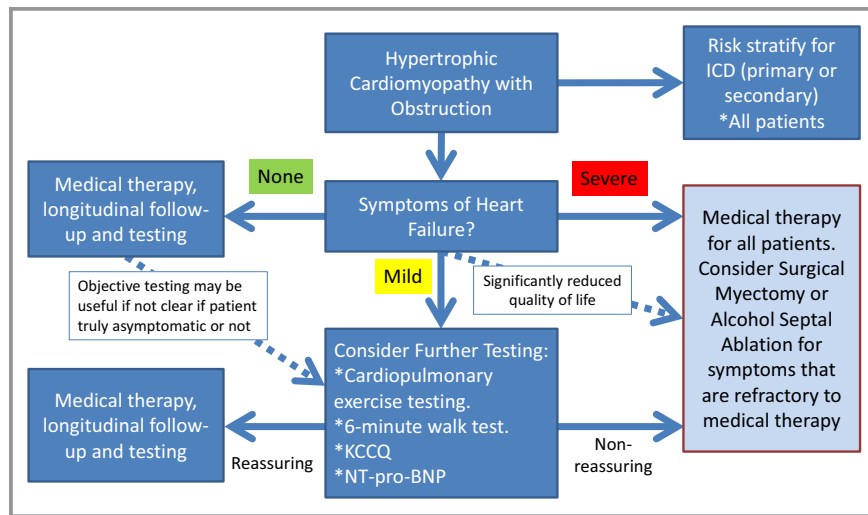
Hypertrophic Cardiomyopathy with Obstruction

Risk stratify for ICD (primary or secondary)
*All patients

None

Severe

Medical therapy, longitudinal follow-up and testing

Symptoms of Heart Failure?

Medical therapy for all patients. Consider Surgical Myectomy or Alcohol Septal Ablation for symptoms that are refractory to medical therapy

Objective testing may be useful if not clear if patient truly asymptomatic or not

Mild

Significantly reduced quality of life

Consider Further Testing:
*Cardiopulmonary exercise testing.
*6-minute walk test.
*KCCQ
*NT-pro-BNP

Medical therapy, longitudinal follow-up and testing

Reassuring

Non-reassuring